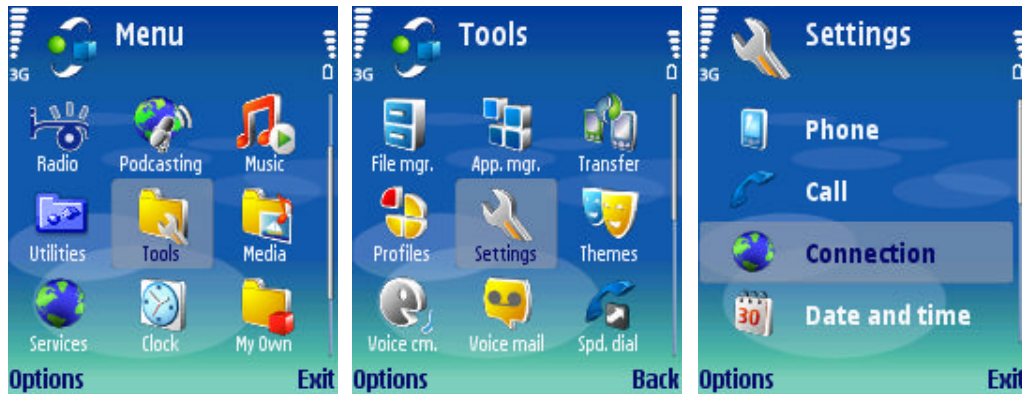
3G Menu

Radio
Podcasting
Music
Utilities
Tools
Media
Services
Clock
My Own

Options
Exit

3G Tools

File mgr.
App. mgr.
Transfer
Profiles
Settings
Themes
Voice cm.
Voice mail
Spd. dial

Options
Back

3G Settings

Phone
Call
Connection
30
Date and time

Options
Exit